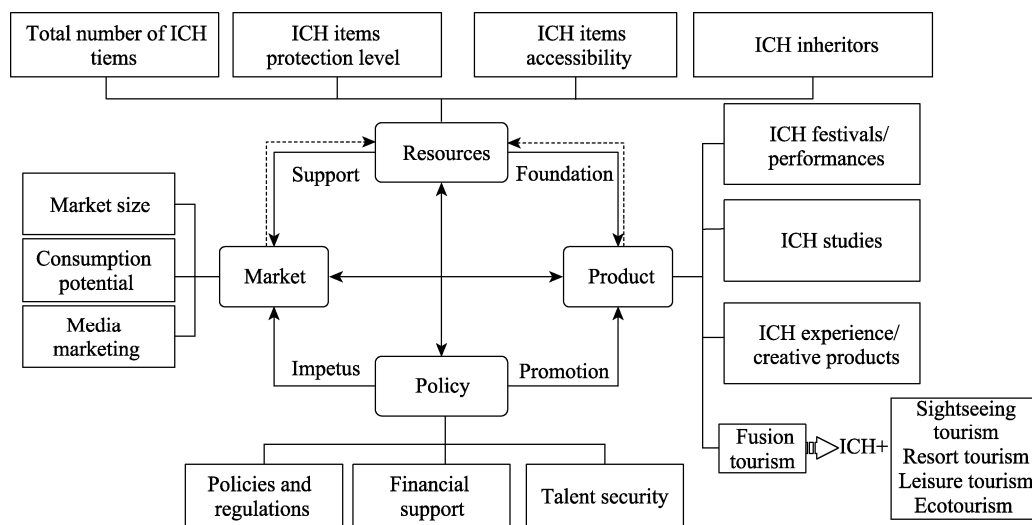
Total number of ICH tiems

ICH items protection level

ICH items accessibility

ICH inheritors

Resources

Support

Foundation

ICH festivals/ performances

Market size

Consumption potential

Media marketing

Market

Product

ICH studies

ICH experience/ creative products

Impetus

Policy

Promotion

Fusion tourism

ICH+

Sightseeing tourism
Resort tourism
Leisure tourism
Ecotourism

Policies and regulations

Financial support

Talent security